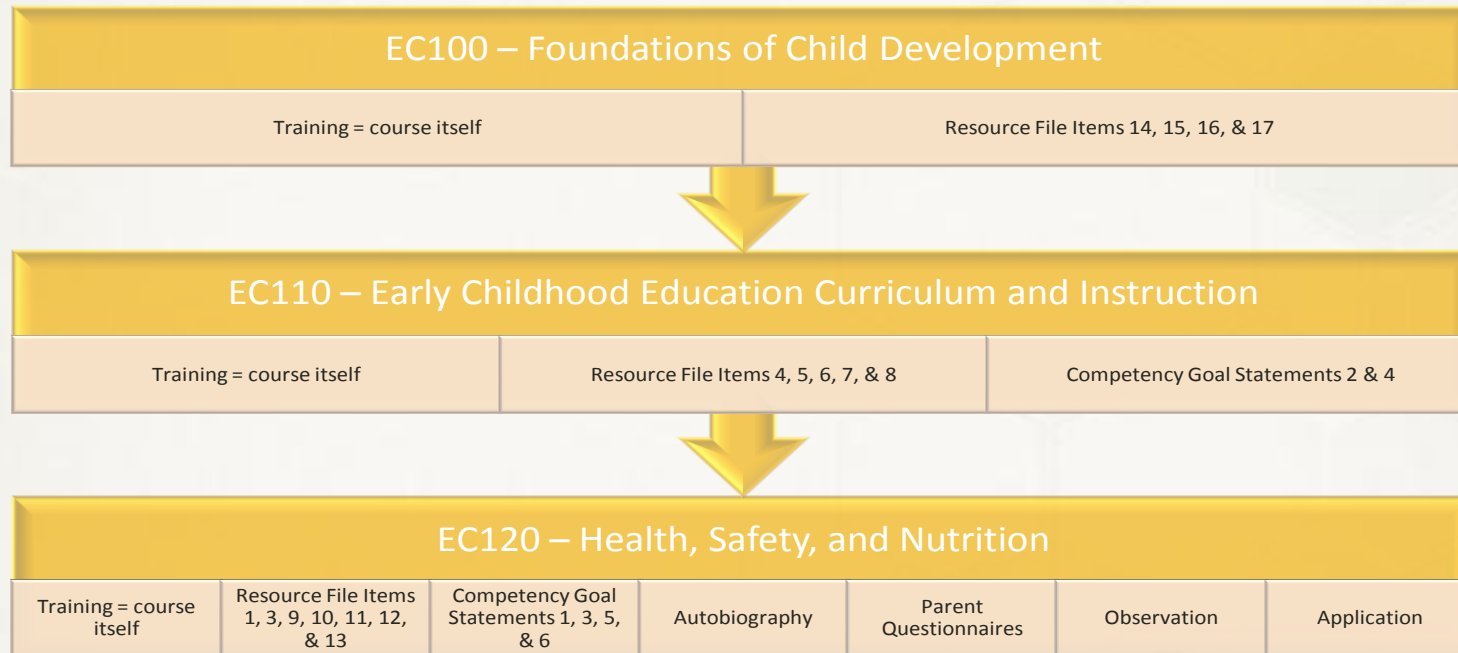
EC100 – Foundations of Child Development

Training = course itself

Resource File Items 14, 15, 16, & 17

EC110 – Early Childhood Education Curriculum and Instruction

Training = course itself

Resource File Items 4, 5, 6, 7, & 8

Competency Goal Statements 2 & 4

EC120 – Health, Safety, and Nutrition

Training = course itself

Resource File Items 1, 3, 9, 10, 11, 12, & 13

Competency Goal Statements 1, 3, 5, & 6

Autobiography

Parent Questionnaires

Observation

Application